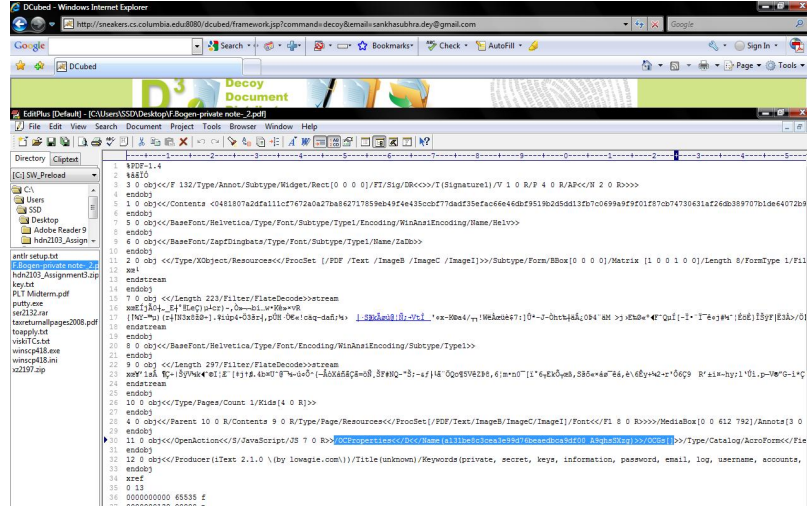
DCubed - Windows Internet Explorer

http://sneakers.cs.columbia.edu:8080/dcubed/framework.jsp?command=decoy&email=sankhasubhra.dey@gmail.com

Google

Google

Search

Bookmarks

Check

AutoFill

Sign In

DCubed

Page

Tools

Decoy Document

EditPlus [Default] - [C:\Users\SSD\Desktop\F.Bogen-private note-_2.pdf]

File Edit View Search Document Project Tools Browser Window Help

Directory Cliptext

[C:] SW_Preload

C:\
Users
SSD
Desktop
Adobe Reader 9
hdn2103_Assign

antlr setup.txt
F.Bogen-private note-_2.p
hdn2103_Assignment3.zip
key.txt
PLT Midterm.pdf
putty.exe
ser2132.rar
taxreturnallpages2008.pdf
toapply.txt
viskiTCs.txt
winscp418.exe
winscp418.ini
xz2197.zip

1 %PDF-1.4
2 %âãÏÓ
3 3 0 obj<</F 132/Type/Annot/Subtype/Widget/Rect[0 0 0 0]/FT/Sig/DR<<>>/T(Signature1)/V 1 0 R/P 4 0 R/AP<</N 2 0 R>>>>
4 endobj
5 1 0 obj<</Contents <0481807a2dfa111cf7672a0a27ba862717859eb49f4e435cdcf77dadf35efac66e46dbf9519b2d5dd13fb7c0699a9f9f01f87cb74730631af26db389707b1de64072b9
6 endobj
7 5 0 obj<</BaseFont/Helvetica/Type/Font/Subtype/Type1/Encoding/WinAnsiEncoding/Name/Helv>>
8 endobj
9 6 0 obj<</BaseFont/ZapfDingbats/Type/Font/Subtype/Type1/Name/ZaDb>>
10 endobj
11 2 0 obj <</Type/XObject/Resources<</ProcSet [/PDF /Text /ImageB /ImageC /ImageI]>>/Subtype/Form/BBox[0 0 0 0]/Matrix [1 0 0 1 0 0]/Length 8/FormType 1/Fil
12 x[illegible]
13 endstream
14 endobj
15 7 0 obj <</Length 223/Filter/FlateDecode>>stream
16 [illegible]
17 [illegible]
18 endstream
19 endobj
20 8 0 obj<</BaseFont/Helvetica/Type/Font/Encoding/WinAnsiEncoding/Subtype/Type1>>
21 endobj
22 9 0 obj <</Length 297/Filter/FlateDecode>>stream
23 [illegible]
24 endstream
25 endobj
26 10 0 obj<</Type/Pages/Count 1/Kids[4 0 R]>>
27 endobj
28 4 0 obj<</Parent 10 0 R/Contents 9 0 R/Type/Page/Resources<</ProcSet[/PDF/Text/ImageB/ImageC/ImageI]/Font<</F1 8 0 R>>>>/MediaBox[0 0 612 792]/Annots[3 0
29 endobj
30 11 0 obj<</OpenAction<</S/JavaScript/JS 7 0 R>>/OCProperties<</D<</Name(a131be8c3cea3e99d76beaedbca9df00 A9ghsSXzg)>>/OCGs[]>>/Type/Catalog/AcroForm<</Fie
31 endobj
32 12 0 obj<</Producer(iText 2.1.0 \(by lowagie.com\))/Title(unknown)/Keywords(private, secret, keys, information, password, email, log, username, accounts,
33 endobj
34 xref
35 0 13
36 0000000000 65535 f